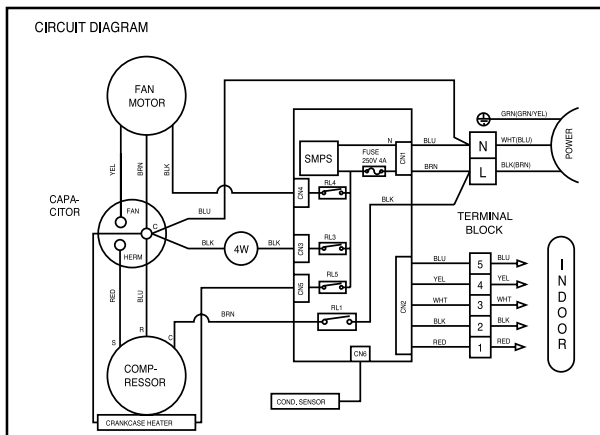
CIRCUIT DIAGRAM

FAN MOTOR

YEL
BRN
BLK

CAPA-
CITOR

FAN
C
HERM

BLU
BLK
4W

RED
BLU

S
R
C

COMP-
RESSOR

CRANKCASE HEATER

BRN

SMPS
FUSE 250V 4A
N
CN1
CN4
RL4
CN3
RL3
RL5
CN5
RL1
CN2
CN6

COND. SENSOR

BLU
BRN
BLK

GRN(GRN/YEL)
WHT(BLU)
BLK(BRN)
N
L
POWER

TERMINAL BLOCK

BLU 5 BLU
YEL 4 YEL
WHT 3 WHT
BLK 2 BLK
RED 1 RED

I
N
D
O
O
R